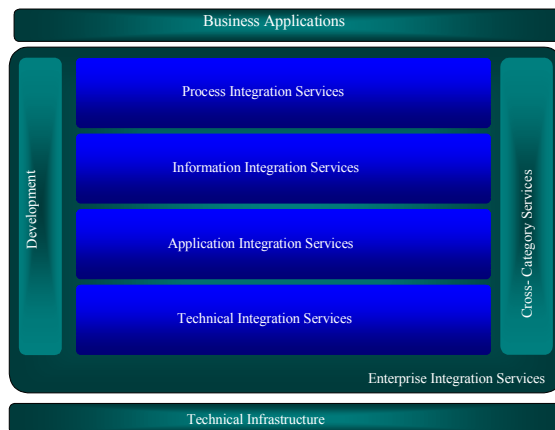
Business Applications

Development

Process Integration Services

Information Integration Services

Application Integration Services

Technical Integration Services

Cross- Category Services

Enterprise Integration Services

Technical Infrastructure